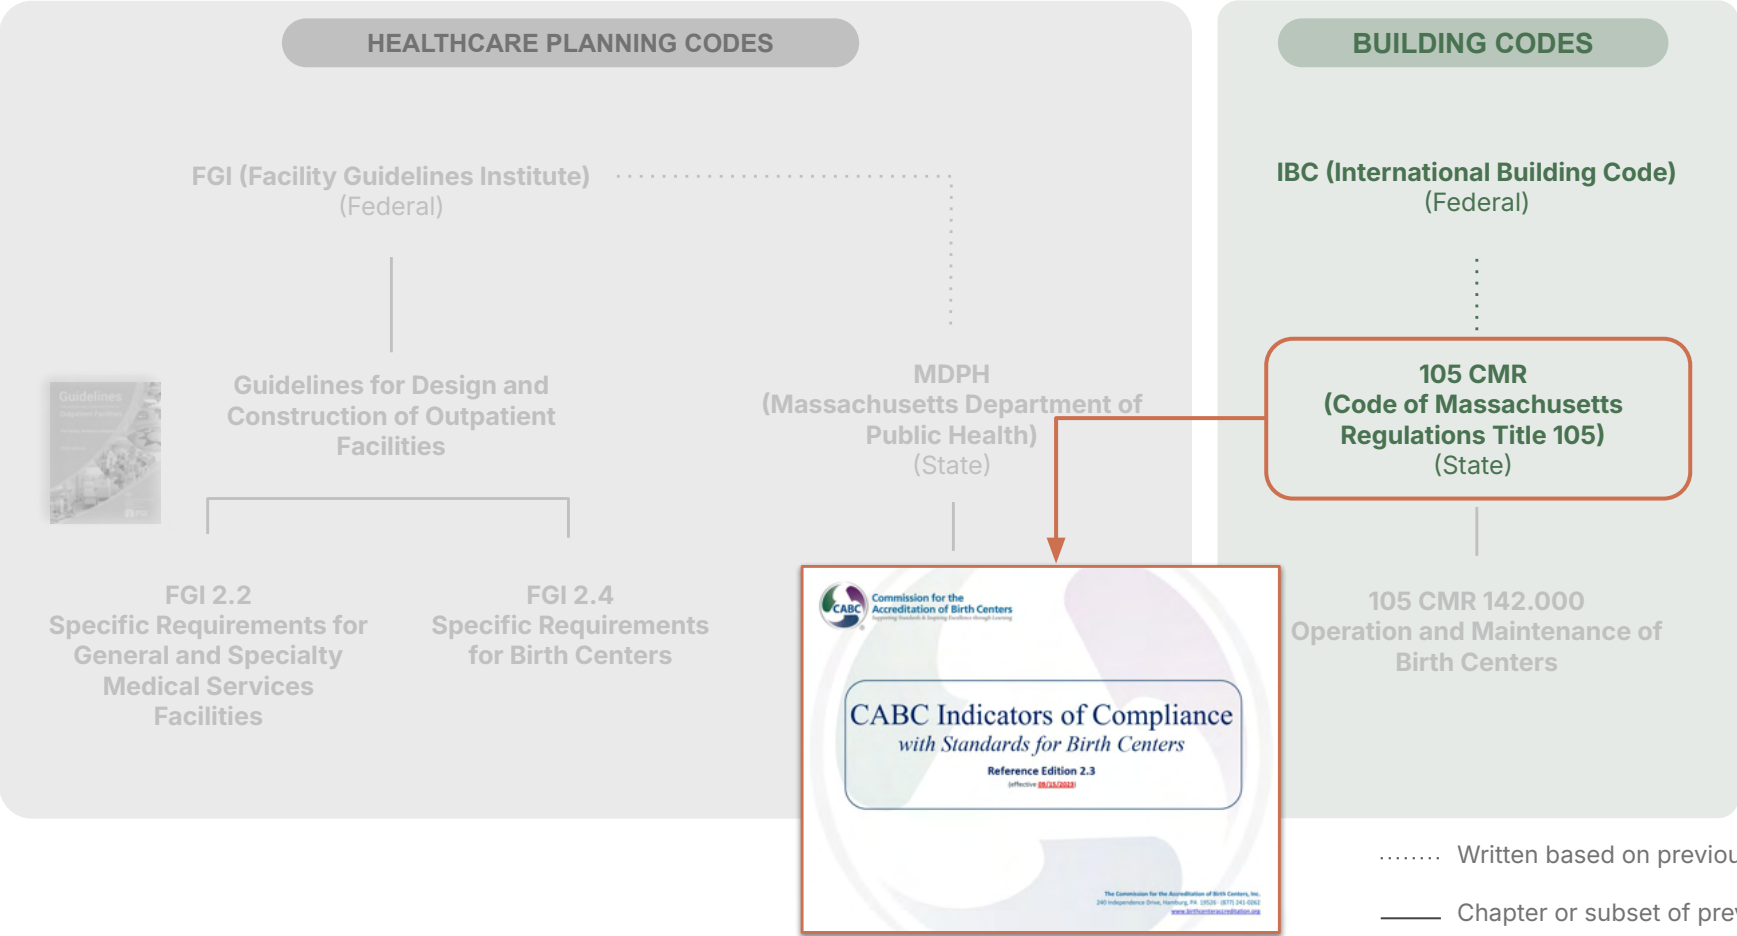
HEALTHCARE PLANNING CODES

BUILDING CODES

FGI (Facility Guidelines Institute)
(Federal)

IBC (International Building Code)
(Federal)

Guidelines

Guidelines for Design and Construction of Outpatient Facilities

MDPH
(Massachusetts Department of Public Health)
(State)

105 CMR
(Code of Massachusetts Regulations Title 105)
(State)

FGI 2.2
Specific Requirements for General and Specialty Medical Services Facilities

FGI 2.4
Specific Requirements for Birth Centers

CABC Commission for the Accreditation of Birth Centers
Supporting Standards & Inspiring Excellence through Learning

CABC Indicators of Compliance
with Standards for Birth Centers
Reference Edition 2.3
(effective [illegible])

The Commission for the Accreditation of Birth Centers, Inc.
240 Independence Drive, Hamburg, PA 19526 · (877) 241-0262
www.birthcenteraccreditation.org

105 CMR 142.000
Operation and Maintenance of Birth Centers

Written based on previou

Chapter or subset of pre